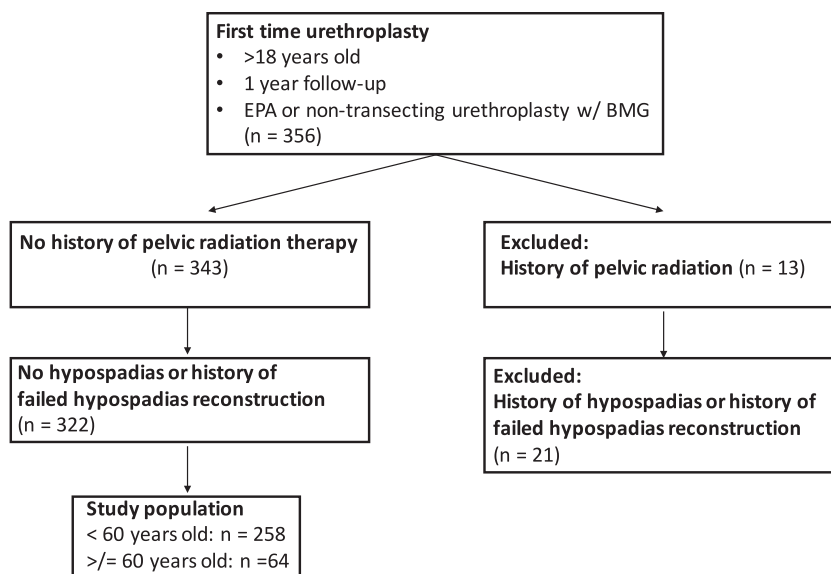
**First time urethroplasty**
- >18 years old
- 1 year follow-up
- EPA or non-transecting urethroplasty w/ BMG (n = 356)

**No history of pelvic radiation therapy** (n = 343)

**Excluded:**
**History of pelvic radiation** (n = 13)

**No hypospadias or history of failed hypospadias reconstruction** (n = 322)

**Excluded:**
**History of hypospadias or history of failed hypospadias reconstruction** (n = 21)

**Study population**
< 60 years old: n = 258
>/= 60 years old: n =64